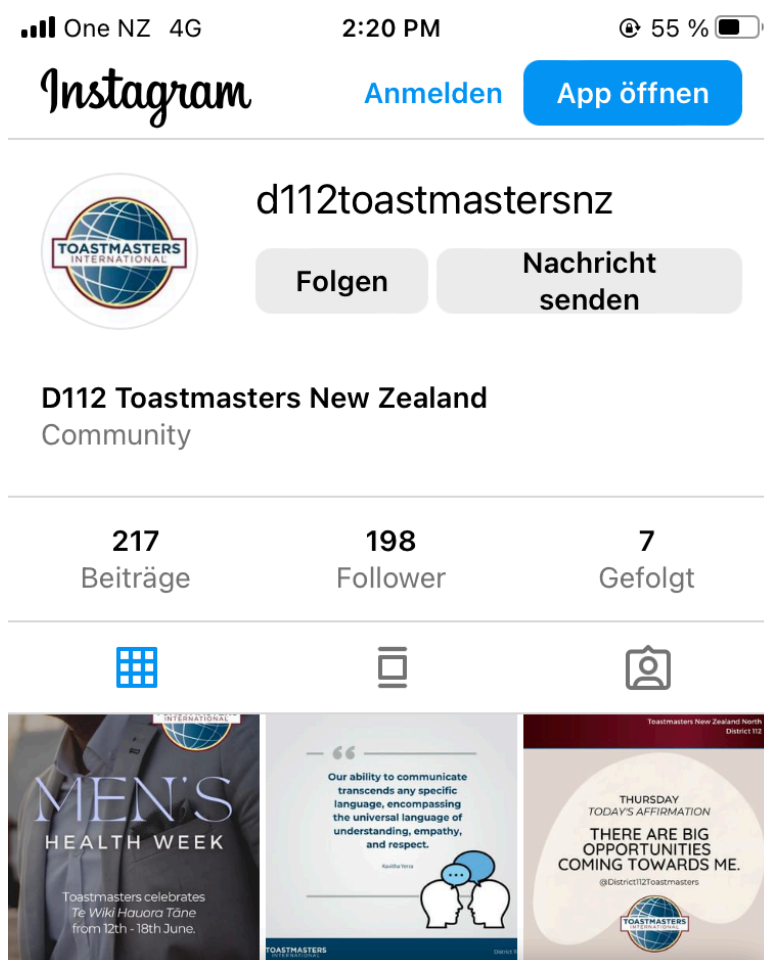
One NZ 4G 2:20 PM 55 %

Instagram Anmelden App öffnen

TOASTMASTERS INTERNATIONAL

d112toastmastersnz

Folgen Nachricht senden

D112 Toastmasters New Zealand
Community

217 Beiträge
198 Follower
7 Gefolgt

INTERNATIONAL
MEN'S HEALTH WEEK
Toastmasters celebrates Te Wiki Hauora Tāne from 12th - 18th June.

"
Our ability to communicate transcends any specific language, encompassing the universal language of understanding, empathy, and respect.
Kavitha Yerra
TOASTMASTERS INTERNATIONAL
District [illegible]

Toastmasters New Zealand North
District 112
THURSDAY
TODAY'S AFFIRMATION
THERE ARE BIG OPPORTUNITIES COMING TOWARDS ME.
@District112Toastmasters
TOASTMASTERS INTERNATIONAL